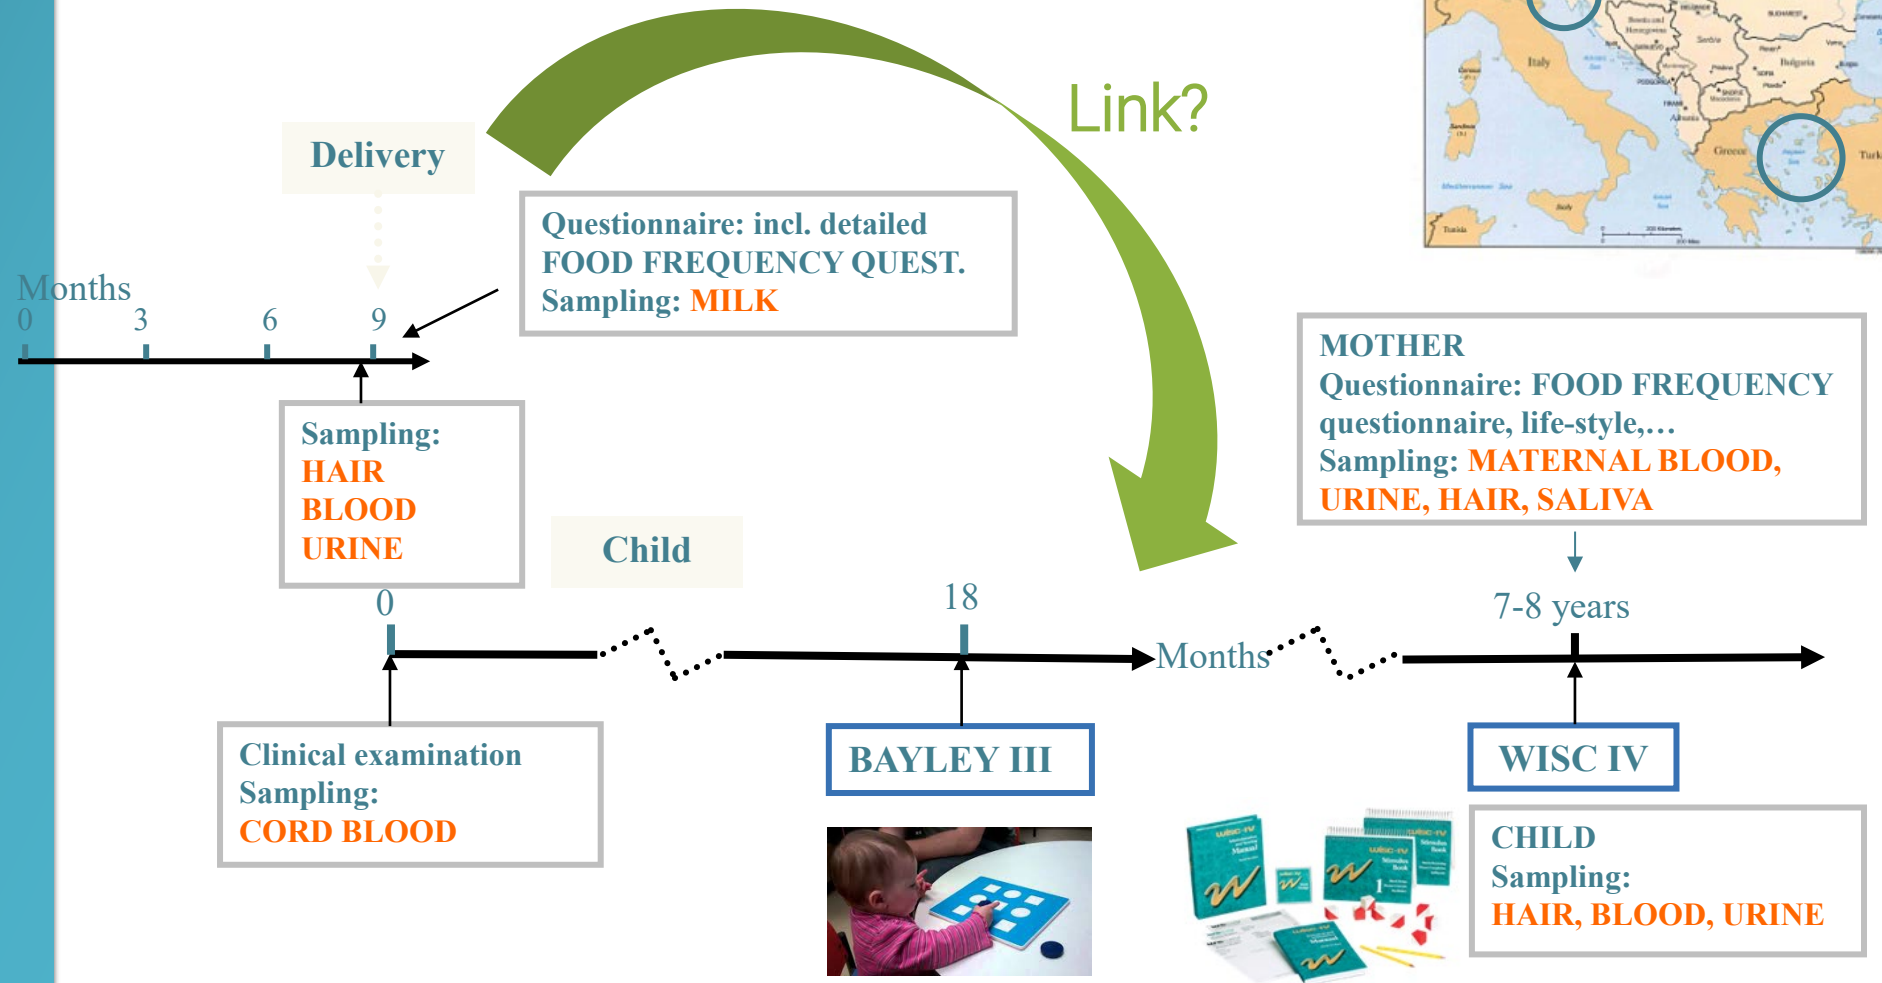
Link?

Delivery

Questionnaire: incl. detailed FOOD FREQUENCY QUEST. Sampling: MILK

Months
0 3 6 9

Sampling:
HAIR
BLOOD
URINE

Child

MOTHER
Questionnaire: FOOD FREQUENCY questionnaire, life-style,…
Sampling: MATERNAL BLOOD, URINE, HAIR, SALIVA

0

18

Months

7-8 years

Clinical examination
Sampling:
CORD BLOOD

BAYLEY III

WISC IV

CHILD
Sampling:
HAIR, BLOOD, URINE

Italy

Greece